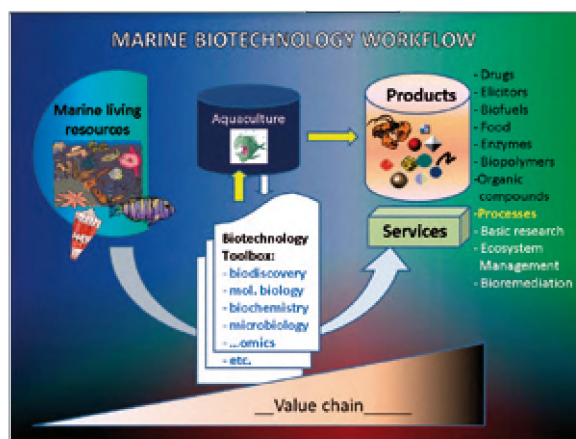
MARINE BIOTECHNOLOGY WORKFLOW

Marine living resources

Aquaculture

Products

- Drugs
- Elicitors
- Biofuels
- Food
- Enzymes
- Biopolymers
- Organic compounds

Services

- Processes
- Basic research
- Ecosystem Management
- Bioremediation

Biotechnology Toolbox:
- biodiscovery
- mol. biology
- biochemistry
- microbiology
- ...omics
- etc.

__Value chain_____